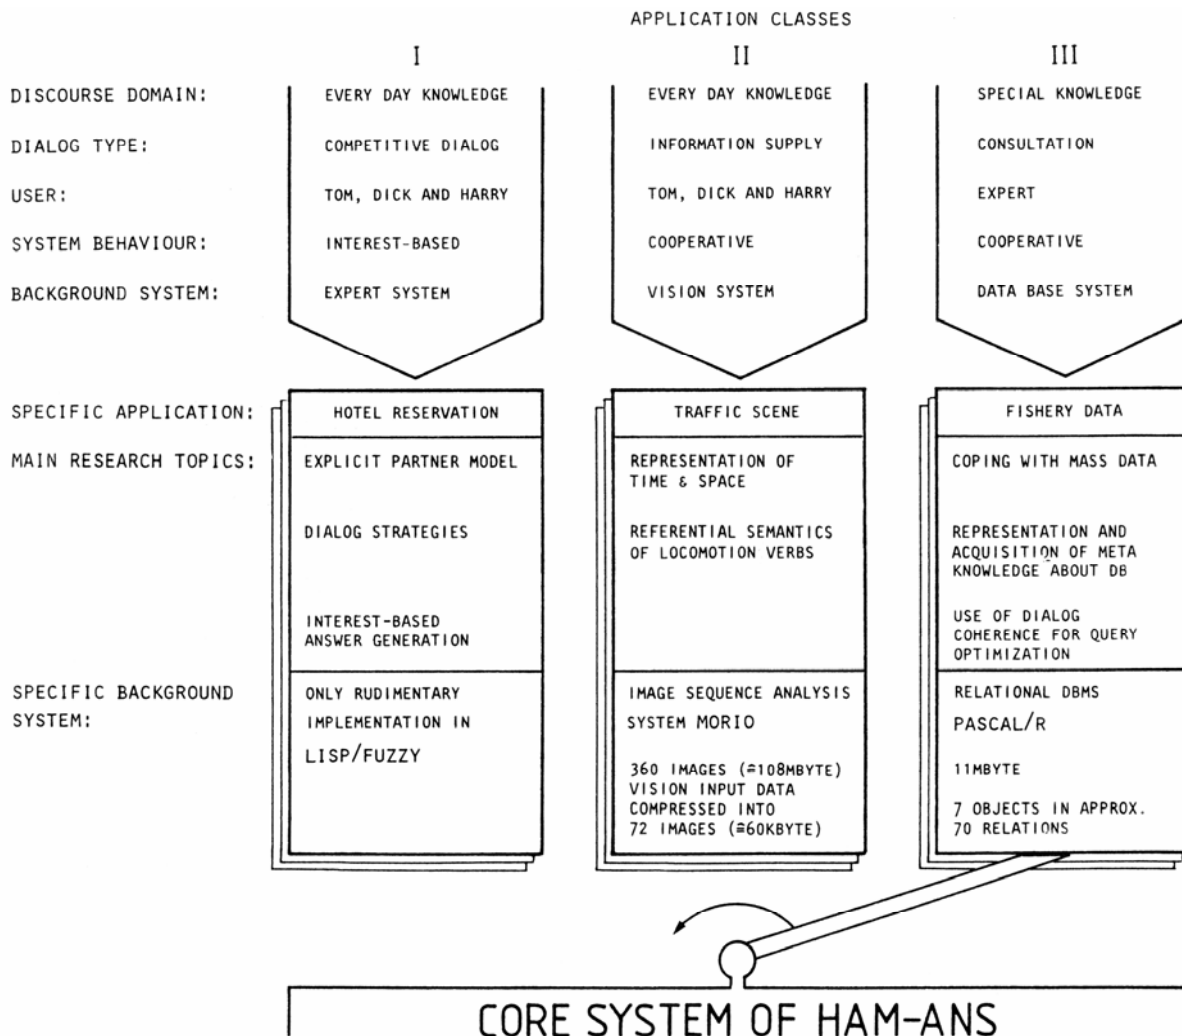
APPLICATION CLASSES

| | I | II | III |
|---|---|---|---|
| DISCOURSE DOMAIN: | EVERY DAY KNOWLEDGE | EVERY DAY KNOWLEDGE | SPECIAL KNOWLEDGE |
| DIALOG TYPE: | COMPETITIVE DIALOG | INFORMATION SUPPLY | CONSULTATION |
| USER: | TOM, DICK AND HARRY | TOM, DICK AND HARRY | EXPERT |
| SYSTEM BEHAVIOUR: | INTEREST-BASED | COOPERATIVE | COOPERATIVE |
| BACKGROUND SYSTEM: | EXPERT SYSTEM | VISION SYSTEM | DATA BASE SYSTEM |
| SPECIFIC APPLICATION: | HOTEL RESERVATION | TRAFFIC SCENE | FISHERY DATA |
| MAIN RESEARCH TOPICS: | EXPLICIT PARTNER MODEL<br>DIALOG STRATEGIES<br>INTEREST-BASED ANSWER GENERATION | REPRESENTATION OF TIME & SPACE<br>REFERENTIAL SEMANTICS OF LOCOMOTION VERBS | COPING WITH MASS DATA<br>REPRESENTATION AND ACQUISITION OF META KNOWLEDGE ABOUT DB<br>USE OF DIALOG COHERENCE FOR QUERY OPTIMIZATION |
| SPECIFIC BACKGROUND SYSTEM: | ONLY RUDIMENTARY IMPLEMENTATION IN LISP/FUZZY | IMAGE SEQUENCE ANALYSIS SYSTEM MORIO<br>360 IMAGES (≙108MBYTE) VISION INPUT DATA COMPRESSED INTO 72 IMAGES (≙60KBYTE) | RELATIONAL DBMS PASCAL/R<br>11MBYTE<br>7 OBJECTS IN APPROX. 70 RELATIONS |

CORE SYSTEM OF HAM-ANS